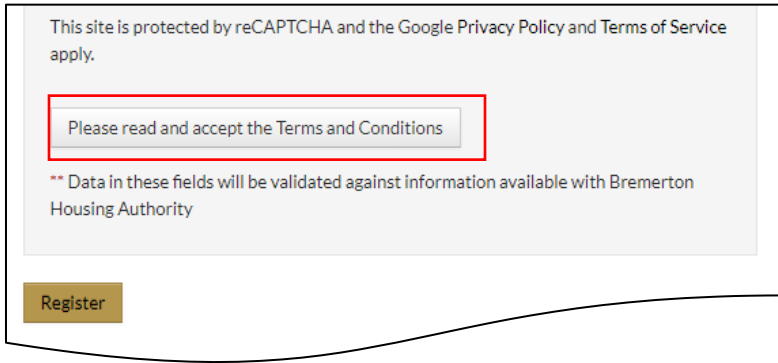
This site is protected by reCAPTCHA and the Google Privacy Policy and Terms of Service apply.

Please read and accept the Terms and Conditions

** Data in these fields will be validated against information available with Bremerton Housing Authority

Register